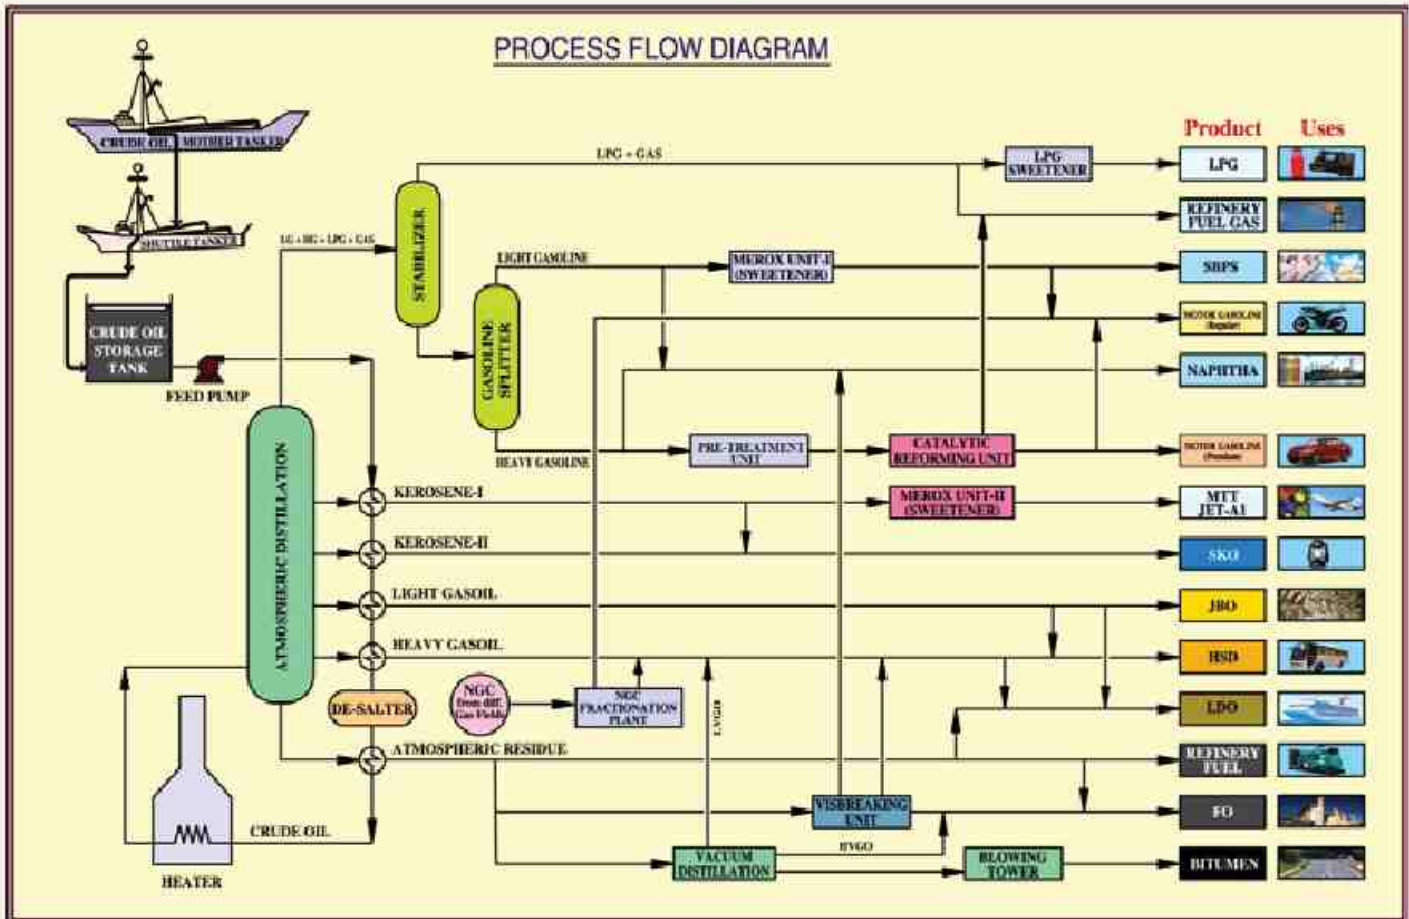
PROCESS FLOW DIAGRAM

CRUDE OIL MOTHER TANKER

SHUTTLE TANKER

CRUDE OIL STORAGE TANK

FEED PUMP

ATMOSPHERIC DISTILLATION

HEATER

CRUDE OIL

DE-SALTER

LPG + GAS

STABILIZER

GASOLINE SPLITTER

LIGHT GASOLINE

HEAVY GASOLINE

MEROX UNIT-I (SWEETENER)

PRE-TREATMENT UNIT

CATALYTIC REFORMING UNIT

LPG SWEETENER

KEROSENE-I

KEROSENE-II

LIGHT GASOIL

HEAVY GASOIL

ATMOSPHERIC RESIDUE

MEROX UNIT-II (SWEETENER)

NGC from diff. Gas Fields

NGC FRACTIONATION PLANT

LVGO

HVGO

VISBREAKING UNIT

VACUUM DISTILLATION

BLOWING TOWER

Product

Uses

LPG

REFINERY FUEL GAS

SBPS

MOTOR GASOLINE (Regular)

NAPHTHA

MOTOR GASOLINE (Premium)

MTT JET-A1

SKO

JBO

HSD

LDO

REFINERY FUEL

FO

BITUMEN